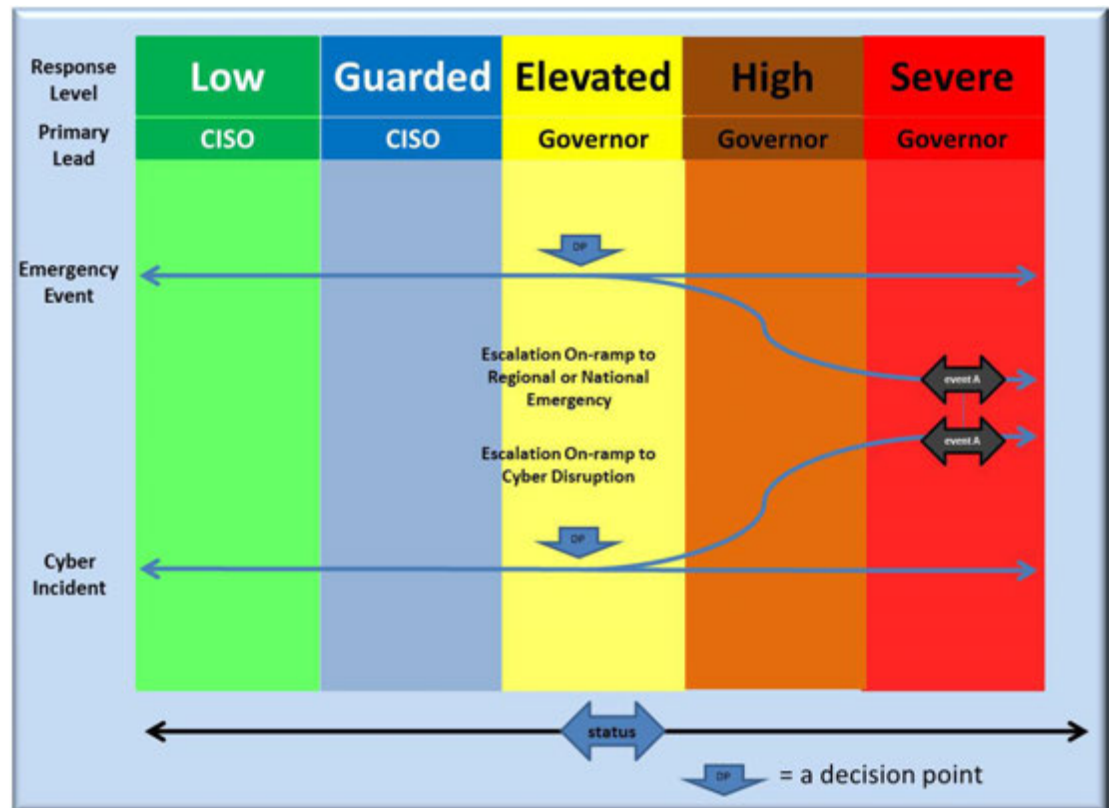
| Response Level | Low | Guarded | Elevated | High | Severe |
|---|---|---|---|---|---|
| Primary Lead | CISO | CISO | Governor | Governor | Governor |

DP

Emergency Event

Escalation On-ramp to Regional or National Emergency

event A

event A

Escalation On-ramp to Cyber Disruption

DP

Cyber Incident

status

DP = a decision point